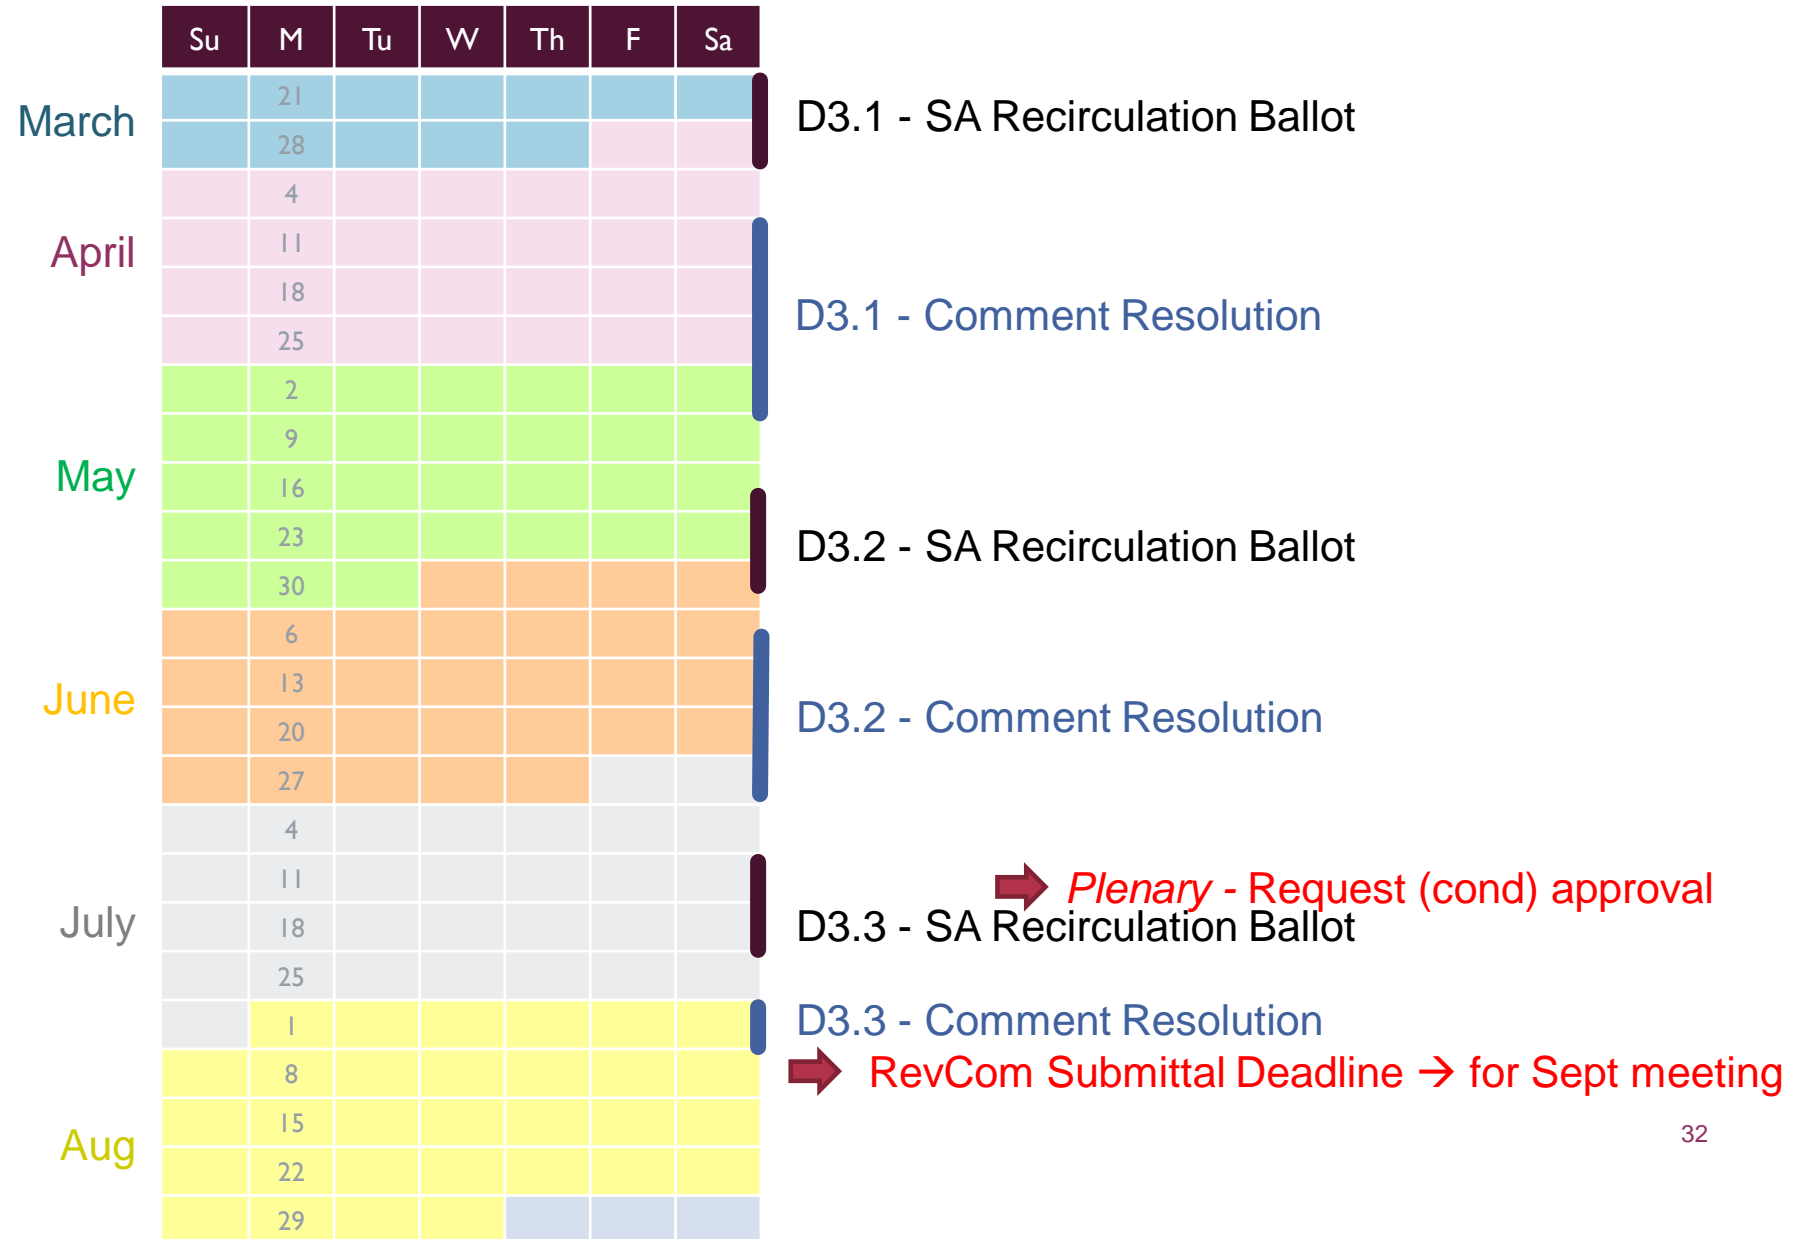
| Su | M | Tu | W | Th | F | Sa |
|---|---|---|---|---|---|---|
| | 21 | | | | | |
| | 28 | | | | | |
| | 4 | | | | | |
| | 11 | | | | | |
| | 18 | | | | | |
| | 25 | | | | | |
| | 2 | | | | | |
| | 9 | | | | | |
| | 16 | | | | | |
| | 23 | | | | | |
| | 30 | | | | | |
| | 6 | | | | | |
| | 13 | | | | | |
| | 20 | | | | | |
| | 27 | | | | | |
| | 4 | | | | | |
| | 11 | | | | | |
| | 18 | | | | | |
| | 25 | | | | | |
| | 1 | | | | | |
| | 8 | | | | | |
| | 15 | | | | | |
| | 22 | | | | | |
| | 29 | | | | | |

March

April

May

June

July

Aug

D3.1 - SA Recirculation Ballot

D3.1 - Comment Resolution

D3.2 - SA Recirculation Ballot

D3.2 - Comment Resolution

Plenary - Request (cond) approval

D3.3 - SA Recirculation Ballot

D3.3 - Comment Resolution

RevCom Submittal Deadline → for Sept meeting

32